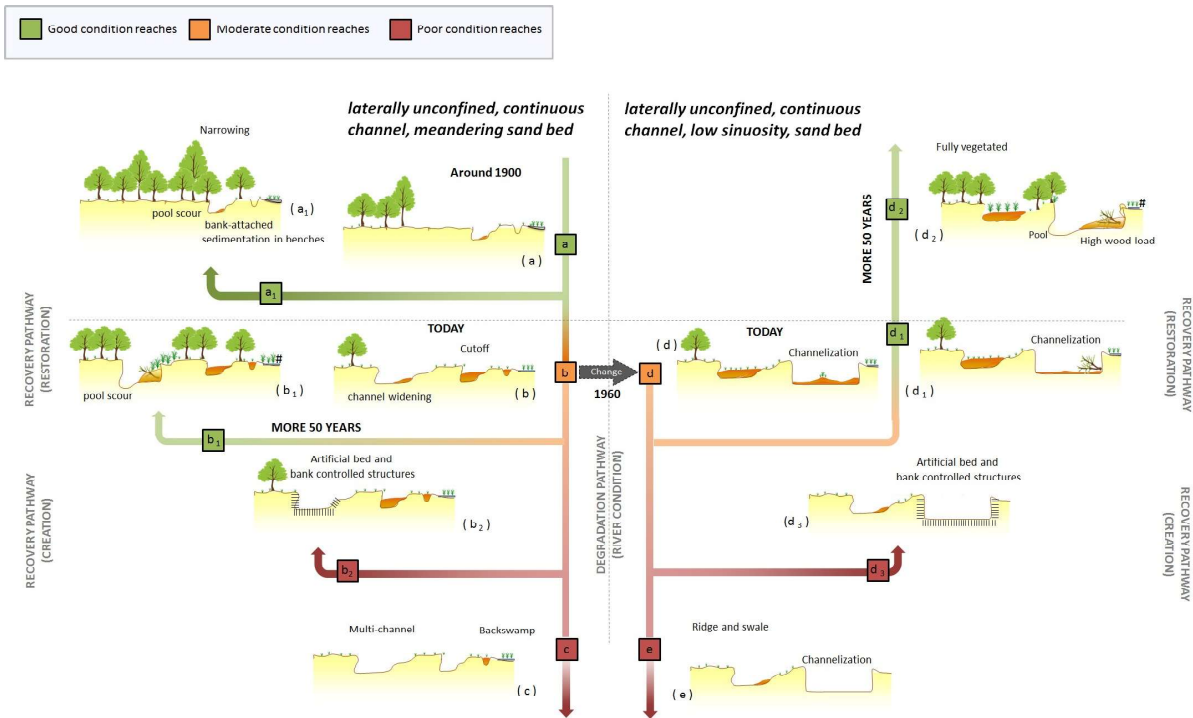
Good condition reaches | Moderate condition reaches | Poor condition reaches

laterally unconfined, continuous channel, meandering sand bed

laterally unconfined, continuous channel, low sinuosity, sand bed

Narrowing

pool scour

bank-attached sedimentation in benches

( $a_1$ )

Around 1900

a

( a )

$a_1$

Fully vegetated

$d_2$

( $d_2$ )

Pool

High wood load

#

MORE 50 YEARS

RECOVERY PATHWAY (RESTORATION)

TODAY

#

pool scour

( $b_1$ )

Cutoff

channel widening

( b )

b

Change

1960

d

( d )

TODAY

Channelization

$d_1$

Channelization

( $d_1$ )

RECOVERY PATHWAY (RESTORATION)

$b_1$

MORE 50 YEARS

Artificial bed and bank controlled structures

( $b_2$ )

RECOVERY PATHWAY (CREATION)

DEGRADATION PATHWAY (RIVER CONDITION)

Artificial bed and bank controlled structures

( $d_3$ )

RECOVERY PATHWAY (CREATION)

$b_2$

$d_3$

Multi-channel

Backswamp

c

( c )

e

Ridge and swale

Channelization

( e )